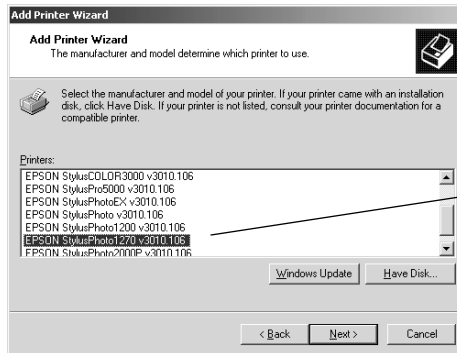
Add Printer Wizard

Add Printer Wizard
The manufacturer and model determine which printer to use.

Select the manufacturer and model of your printer. If your printer came with an installation disk, click Have Disk. If your printer is not listed, consult your printer documentation for a compatible printer.

Printers:
EPSON StylusCOLOR3000 v3010.106
EPSON StylusPro5000 v3010.106
EPSON StylusPhotoEX v3010.106
EPSON StylusPhoto v3010.106
EPSON StylusPhoto1200 v3010.106
EPSON StylusPhoto1270 v3010.106
EPSON StylusPhoto2000P v3010.106

Windows Update Have Disk...

< Back Next > Cancel